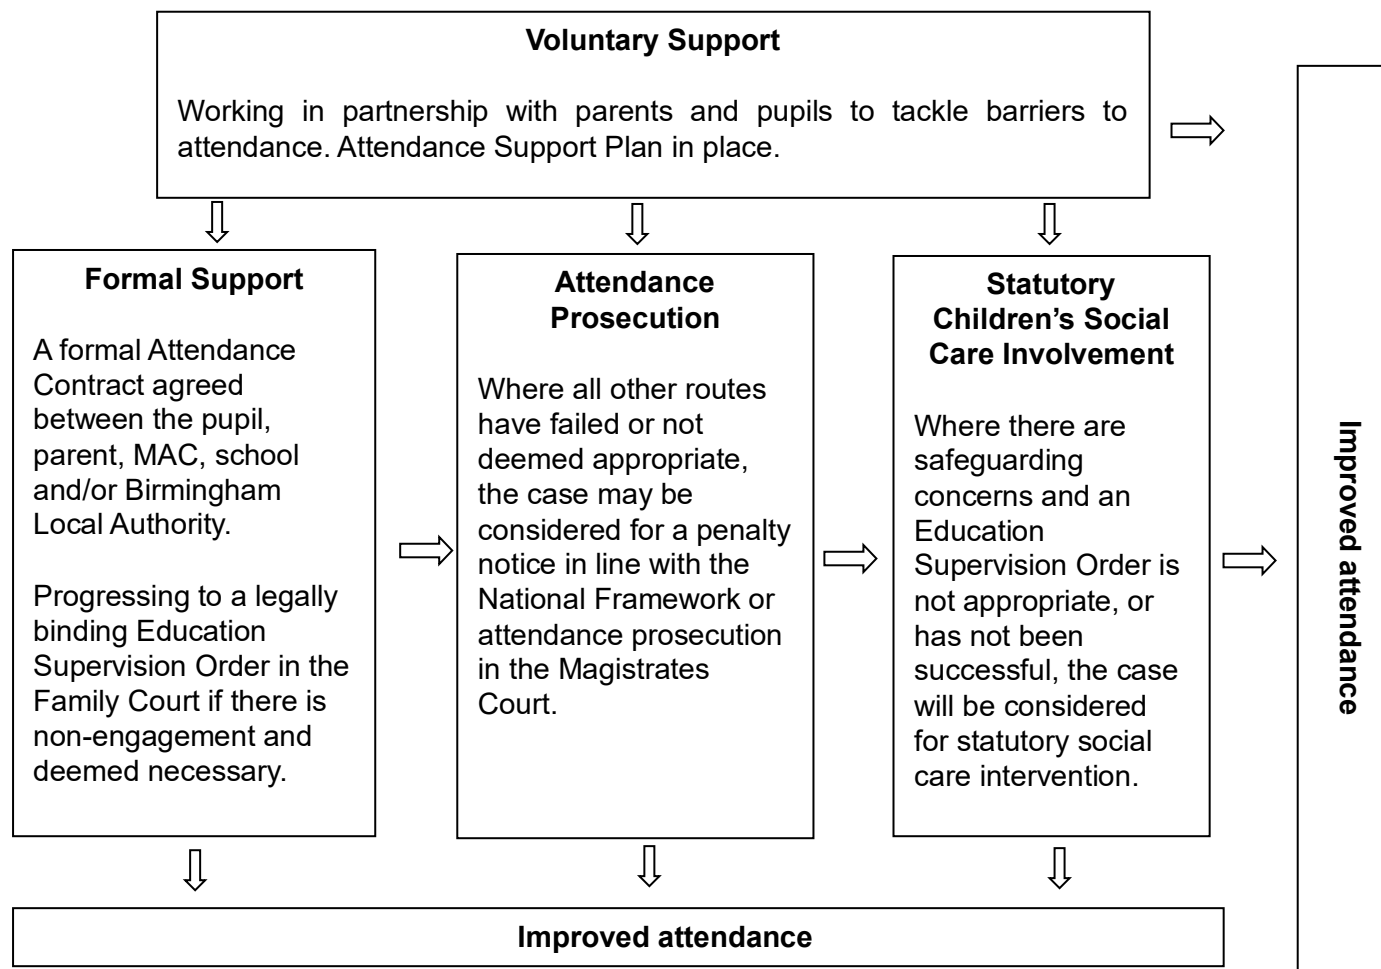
**Voluntary Support**

Working in partnership with parents and pupils to tackle barriers to attendance. Attendance Support Plan in place.

**Formal Support**

A formal Attendance Contract agreed between the pupil, parent, MAC, school and/or Birmingham Local Authority.

Progressing to a legally binding Education Supervision Order in the Family Court if there is non-engagement and deemed necessary.

**Attendance Prosecution**

Where all other routes have failed or not deemed appropriate, the case may be considered for a penalty notice in line with the National Framework or attendance prosecution in the Magistrates Court.

**Statutory Children's Social Care Involvement**

Where there are safeguarding concerns and an Education Supervision Order is not appropriate, or has not been successful, the case will be considered for statutory social care intervention.

**Improved attendance**

**Improved attendance**